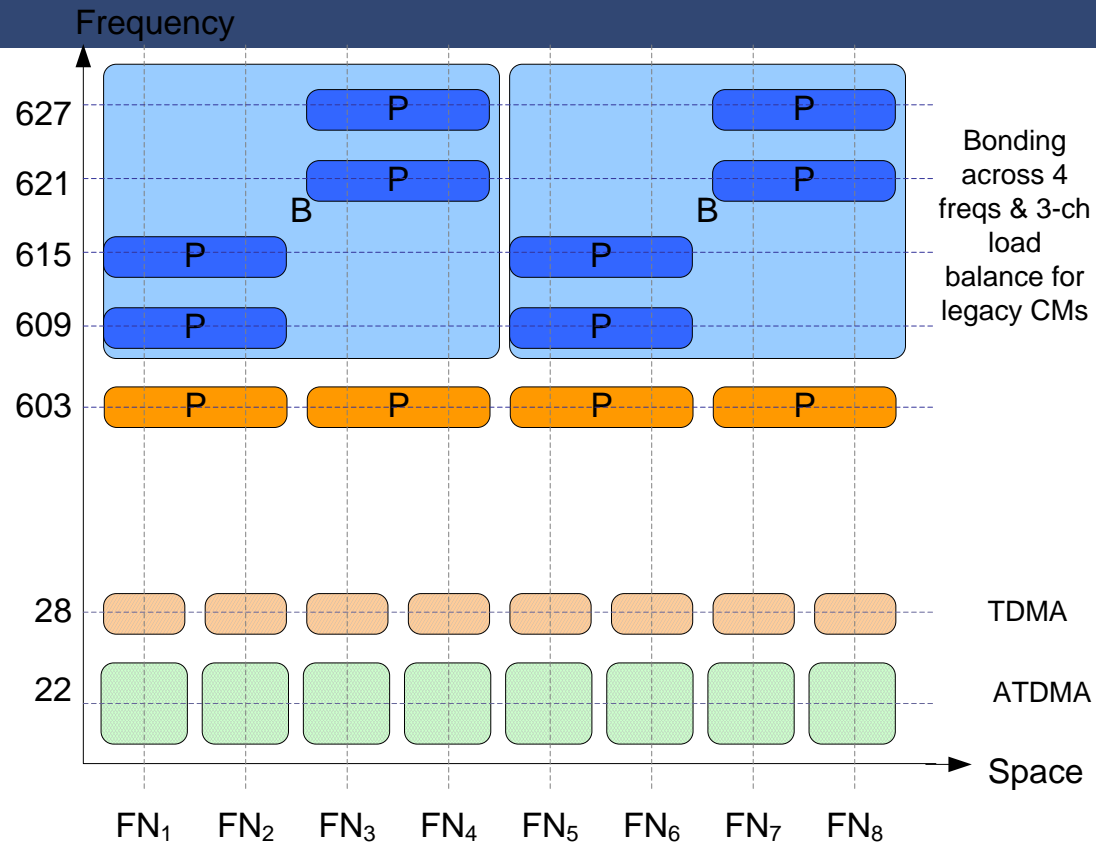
Frequency

627
621
615
609
603
28
22

P
P
P
P
B
P
P
P
P
B
P
P
P
P

Bonding across 4 freqs & 3-ch load balance for legacy CMs

TDMA

ATDMA

Space

FN$_1$ FN$_2$ FN$_3$ FN$_4$ FN$_5$ FN$_6$ FN$_7$ FN$_8$